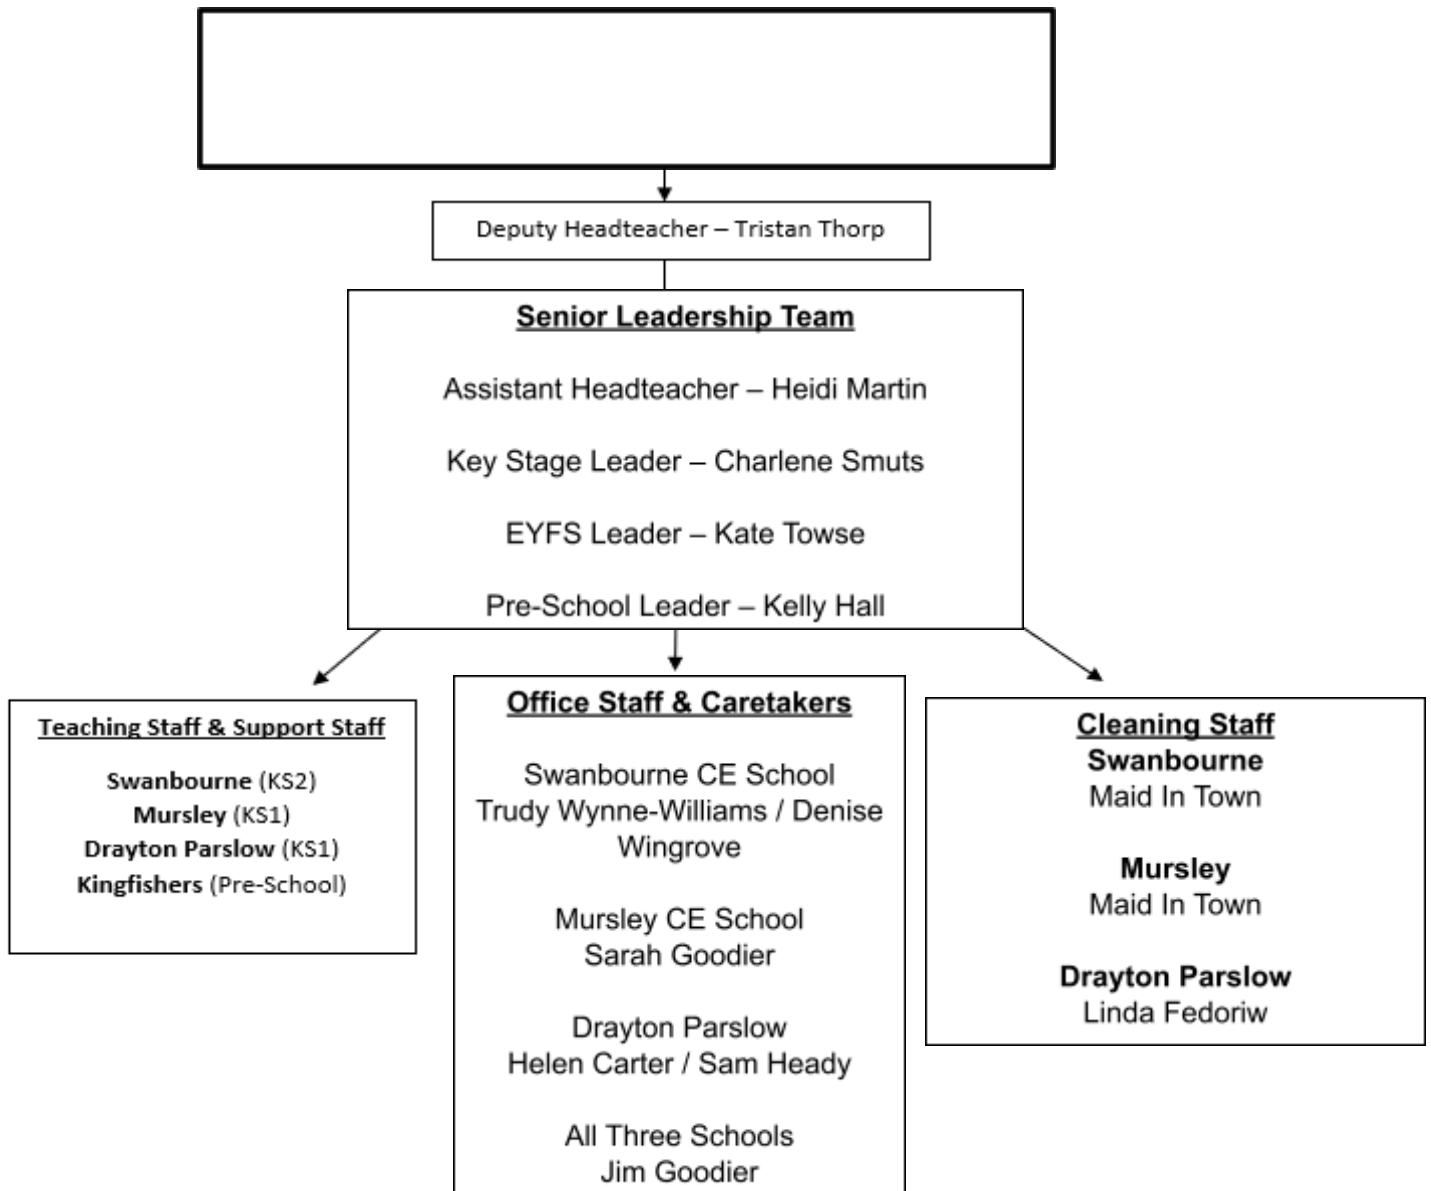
Deputy Headteacher – Tristan Thorp

Senior Leadership Team

Assistant Headteacher – Heidi Martin

Key Stage Leader – Charlene Smuts

EYFS Leader – Kate Towse

Pre-School Leader – Kelly Hall

Teaching Staff & Support Staff

Swanbourne (KS2)
Mursley (KS1)
Drayton Parslow (KS1)
Kingfishers (Pre-School)

Office Staff & Caretakers

Swanbourne CE School
Trudy Wynne-Williams / Denise Wingrove

Mursley CE School
Sarah Goodier

Drayton Parslow
Helen Carter / Sam Heady

All Three Schools
Jim Goodier

Cleaning Staff
Swanbourne
Maid In Town

Mursley
Maid In Town

Drayton Parslow
Linda Fedoriw